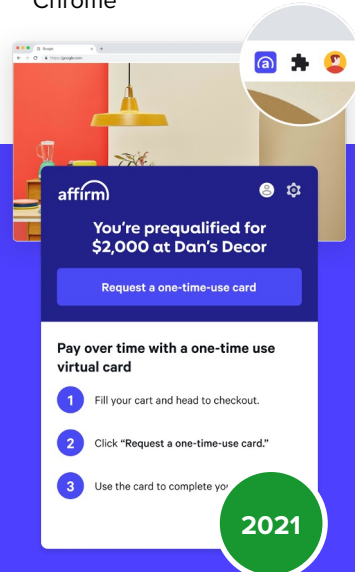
Chrome

Google
https://google.com

affirm

You're prequalified for $2,000 at Dan's Decor

Request a one-time-use card

Pay over time with a one-time use virtual card

1 Fill your cart and head to checkout.

2 Click "Request a one-time-use card."

3 Use the card to complete yo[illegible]

2021